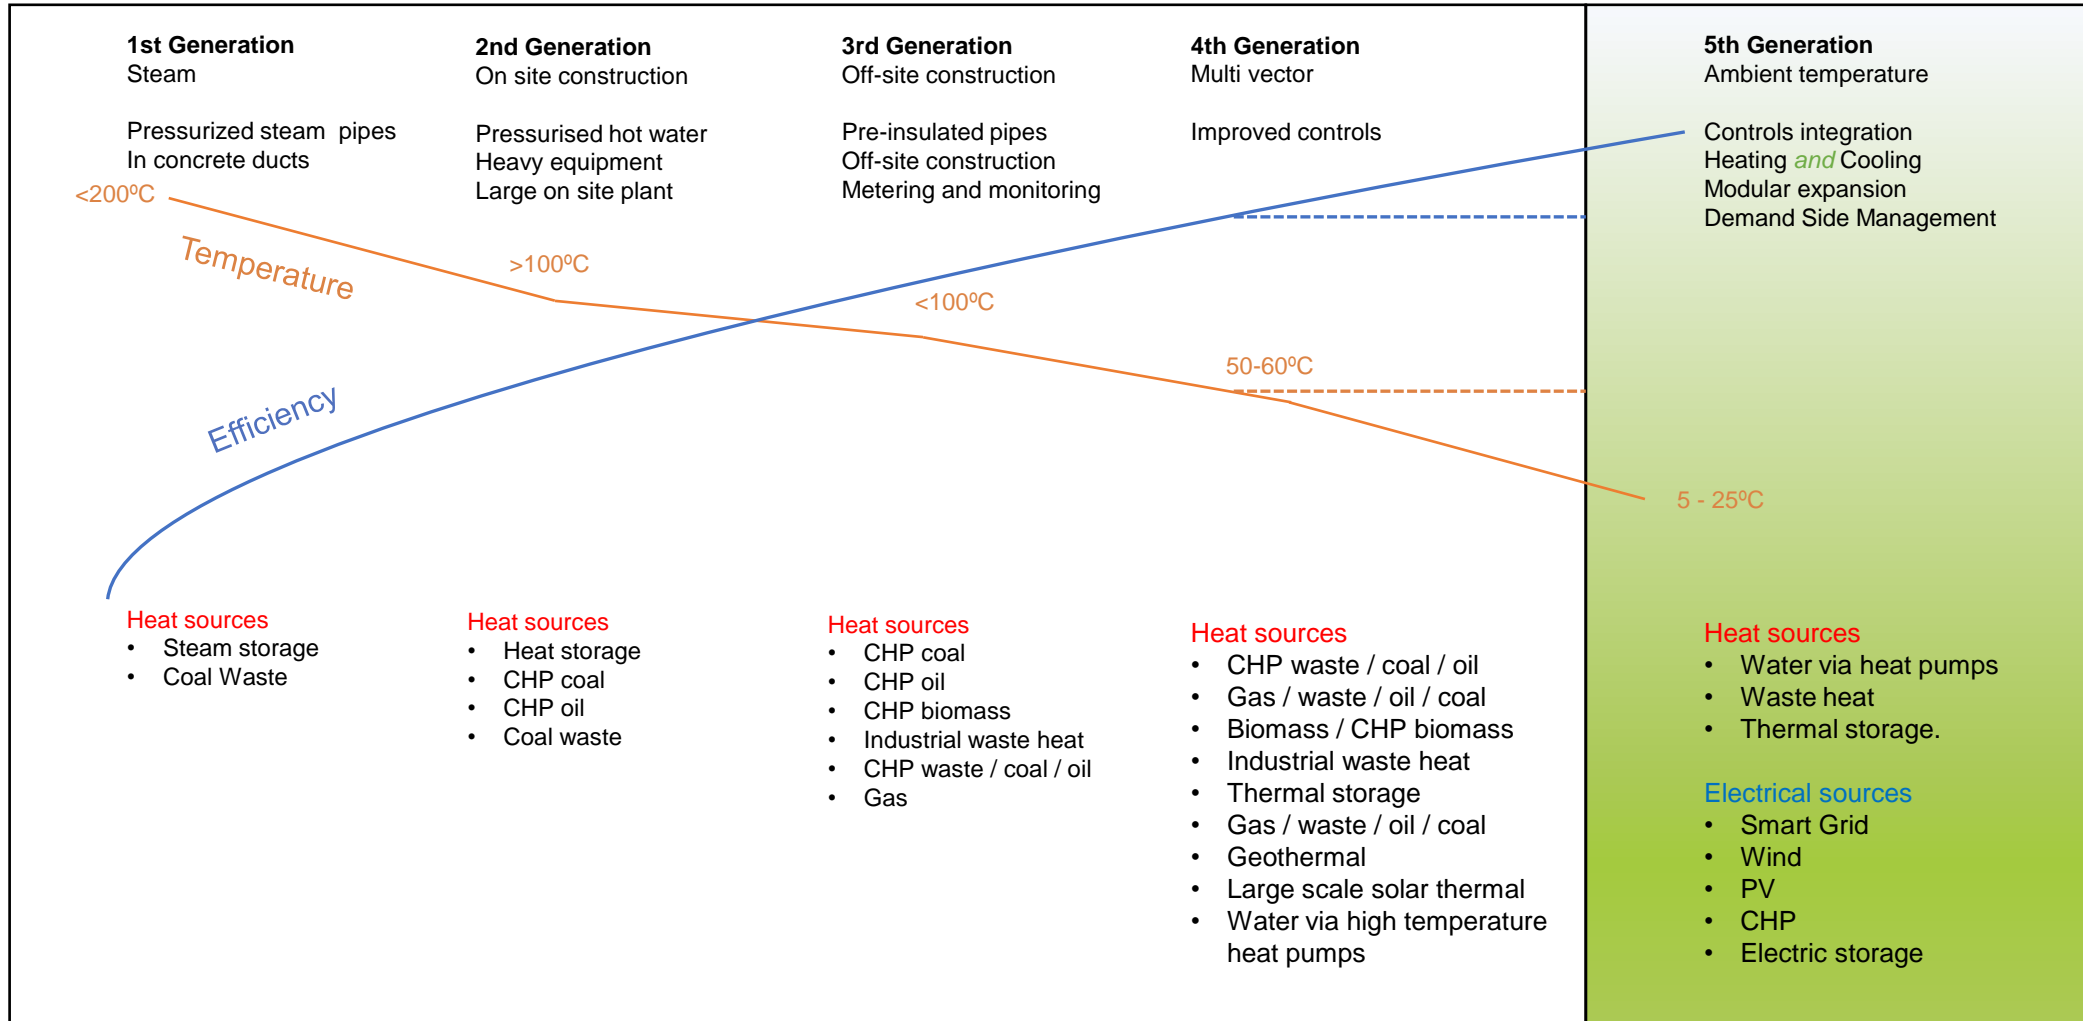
1st Generation
Steam

Pressurized steam pipes
In concrete ducts

2nd Generation
On site construction

Pressurised hot water
Heavy equipment
Large on site plant

3rd Generation
Off-site construction

Pre-insulated pipes
Off-site construction
Metering and monitoring

4th Generation
Multi vector

Improved controls

5th Generation
Ambient temperature

Controls integration
Heating *and* Cooling
Modular expansion
Demand Side Management

<200ºC

Temperature

>100ºC

<100ºC

50-60ºC

5 - 25ºC

Efficiency

Heat sources
• Steam storage
• Coal Waste

Heat sources
• Heat storage
• CHP coal
• CHP oil
• Coal waste

Heat sources
• CHP coal
• CHP oil
• CHP biomass
• Industrial waste heat
• CHP waste / coal / oil
• Gas

Heat sources
• CHP waste / coal / oil
• Gas / waste / oil / coal
• Biomass / CHP biomass
• Industrial waste heat
• Thermal storage
• Gas / waste / oil / coal
• Geothermal
• Large scale solar thermal
• Water via high temperature heat pumps

Heat sources
• Water via heat pumps
• Waste heat
• Thermal storage.

Electrical sources
• Smart Grid
• Wind
• PV
• CHP
• Electric storage